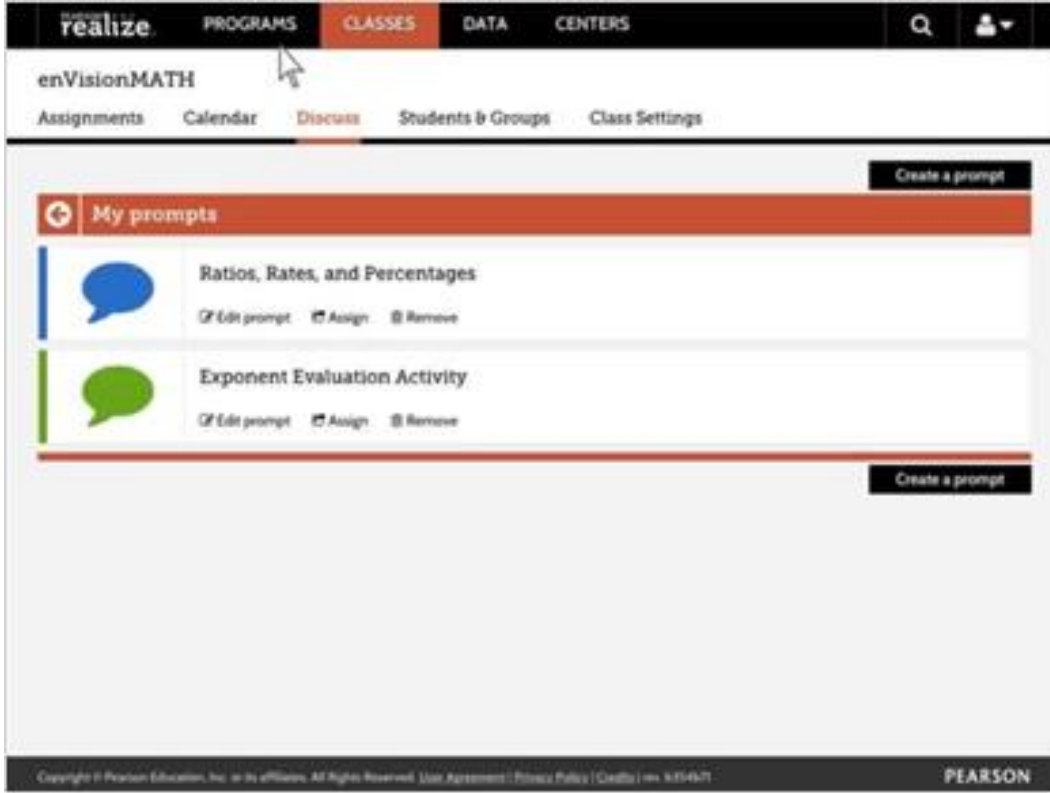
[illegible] realize. PROGRAMS CLASSES DATA CENTERS

enVisionMATH

Assignments Calendar Discuss Students & Groups Class Settings

Create a prompt

My prompts

Ratios, Rates, and Percentages

Edit prompt Assign Remove

Exponent Evaluation Activity

Edit prompt Assign Remove

Create a prompt

Copyright © Pearson Education, Inc. or its affiliates. All Rights Reserved. User Agreement | Privacy Policy | Credits | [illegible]

PEARSON